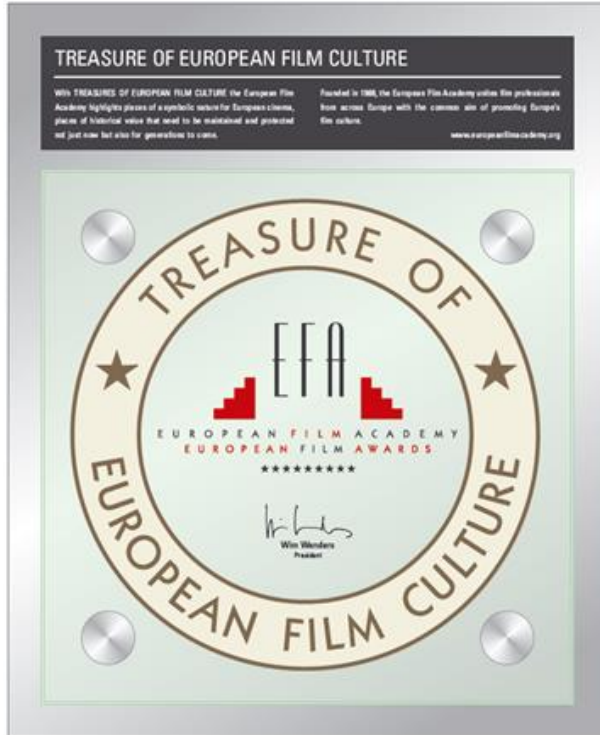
TREASURE OF EUROPEAN FILM CULTURE

With TREASURES OF EUROPEAN FILM CULTURE the European Film Academy highlights places of a symbolic nature for European cinema, places of historical value that need to be maintained and protected not just now but also for generations to come.

Founded in 1988, the European Film Academy unites film professionals from across Europe with the common aim of promoting Europe's film culture.

www.europeanfilmacademy.org

TREASURE OF

EFA

EUROPEAN FILM ACADEMY
EUROPEAN FILM AWARDS
★★★★★★★★★

Wim Wenders
President

★ ★

EUROPEAN FILM CULTURE